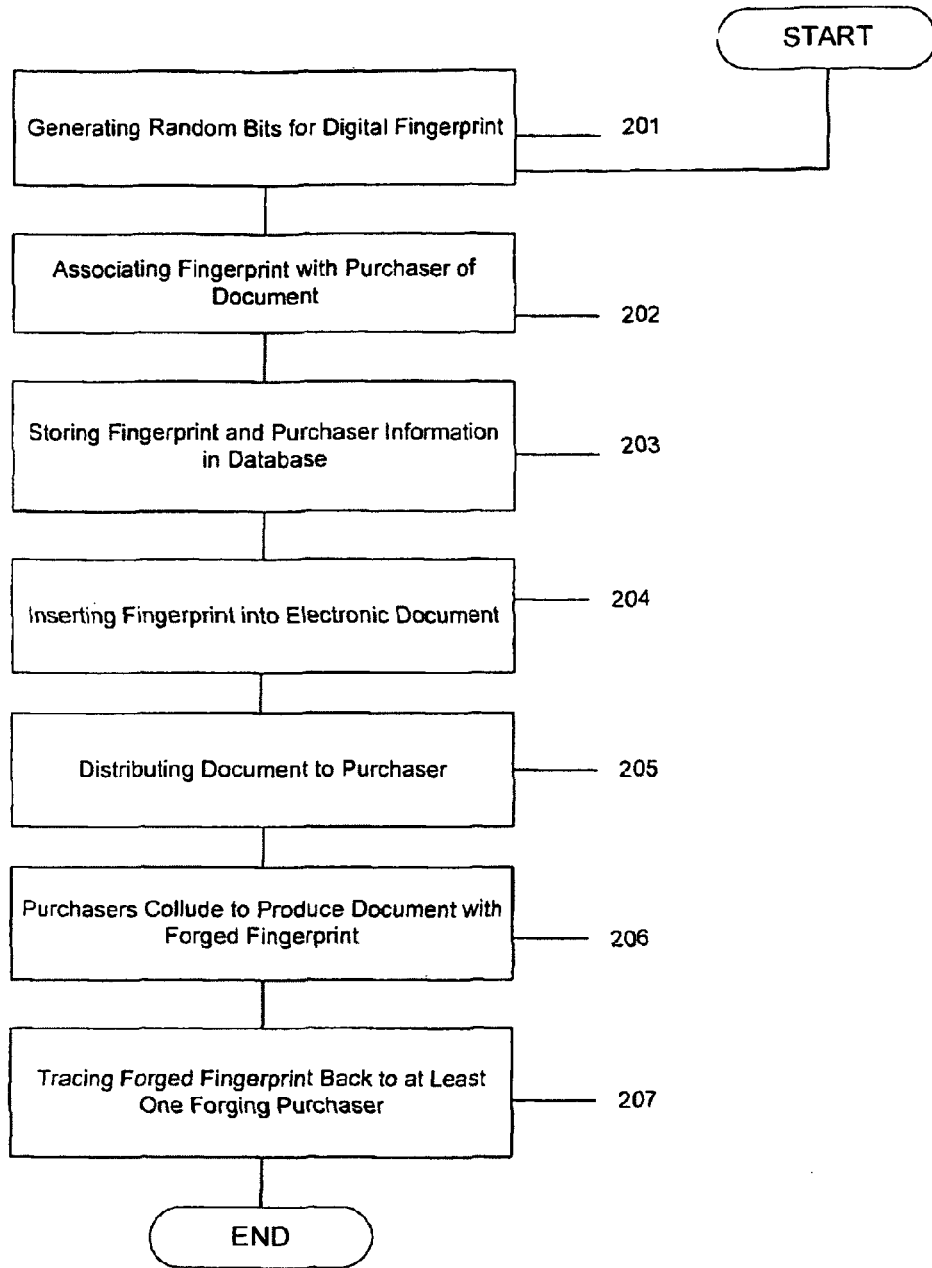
START

Generating Random Bits for Digital Fingerprint

201

Associating Fingerprint with Purchaser of Document

202

Storing Fingerprint and Purchaser Information in Database

203

Inserting Fingerprint into Electronic Document

204

Distributing Document to Purchaser

205

Purchasers Collude to Produce Document with Forged Fingerprint

206

Tracing Forged Fingerprint Back to at Least One Forging Purchaser

207

END